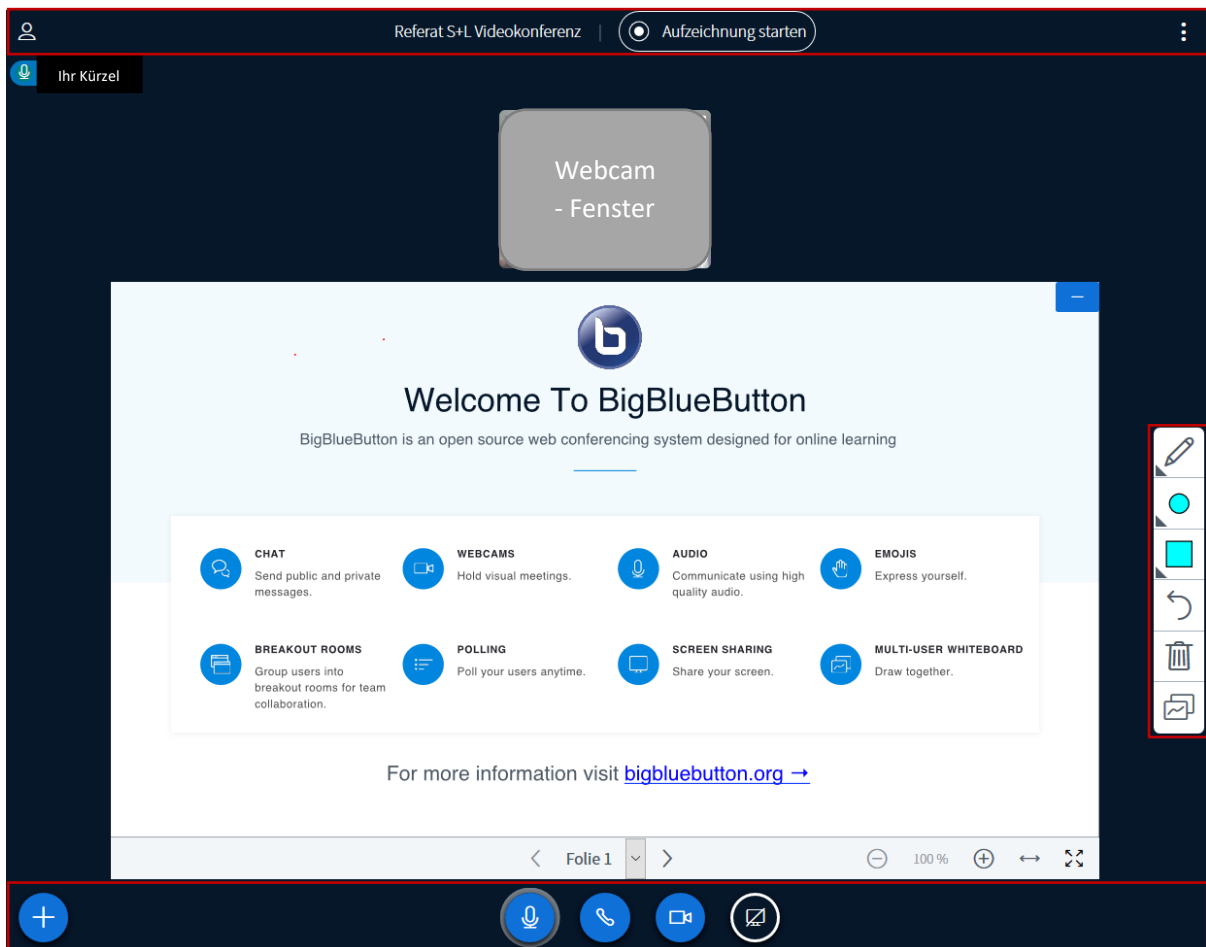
Referat S+L Videokonferenz | Aufzeichnung starten

Ihr Kürzel

Webcam - Fenster

Welcome To BigBlueButton

BigBlueButton is an open source web conferencing system designed for online learning

CHAT
Send public and private messages.

WEBCAMS
Hold visual meetings.

AUDIO
Communicate using high quality audio.

EMOJIS
Express yourself.

BREAKOUT ROOMS
Group users into breakout rooms for team collaboration.

POLLING
Poll your users anytime.

SCREEN SHARING
Share your screen.

MULTI-USER WHITEBOARD
Draw together.

For more information visit bigbluebutton.org →

Folie 1

100 %